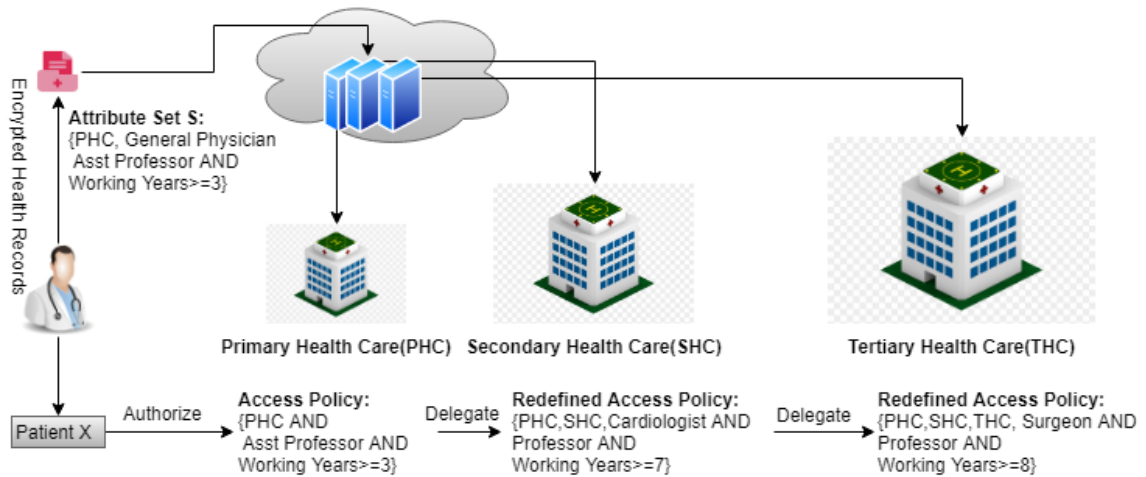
Encrypted Health Records

Attribute Set S:
{PHC, General Physician
Asst Professor AND
Working Years>=3}

Primary Health Care(PHC)

Secondary Health Care(SHC)

Tertiary Health Care(THC)

Patient X

Authorize

Access Policy:
{PHC AND
Asst Professor AND
Working Years>=3}

Delegate

Redefined Access Policy:
{PHC,SHC,Cardiologist AND
Professor AND
Working Years>=7}

Delegate

Redefined Access Policy:
{PHC,SHC,THC, Surgeon AND
Professor AND
Working Years>=8}